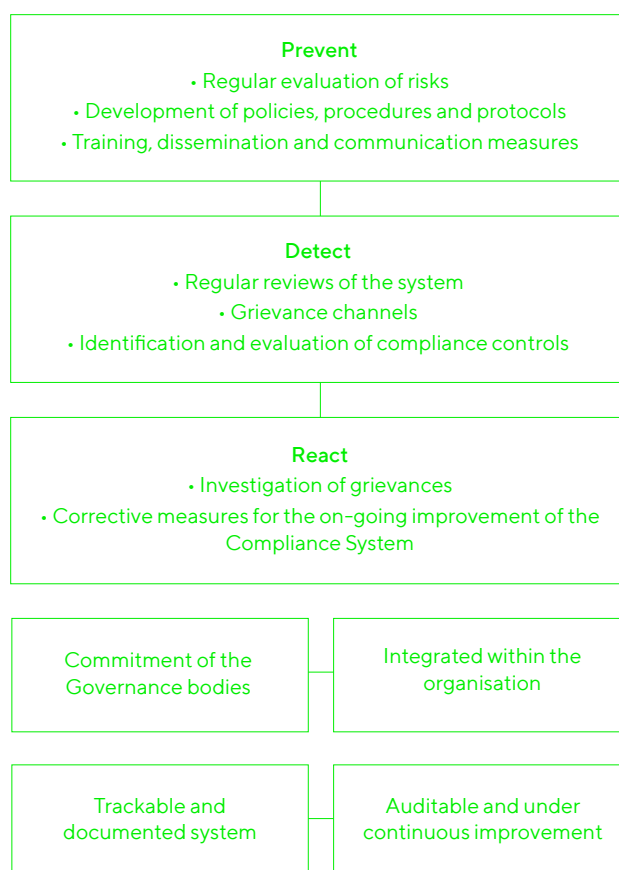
Prevent
• Regular evaluation of risks
• Development of policies, procedures and protocols
• Training, dissemination and communication measures

Detect
• Regular reviews of the system
• Grievance channels
• Identification and evaluation of compliance controls

React
• Investigation of grievances
• Corrective measures for the on-going improvement of the Compliance System

Commitment of the Governance bodies

Integrated within the organisation

Trackable and documented system

Auditable and under continuous improvement